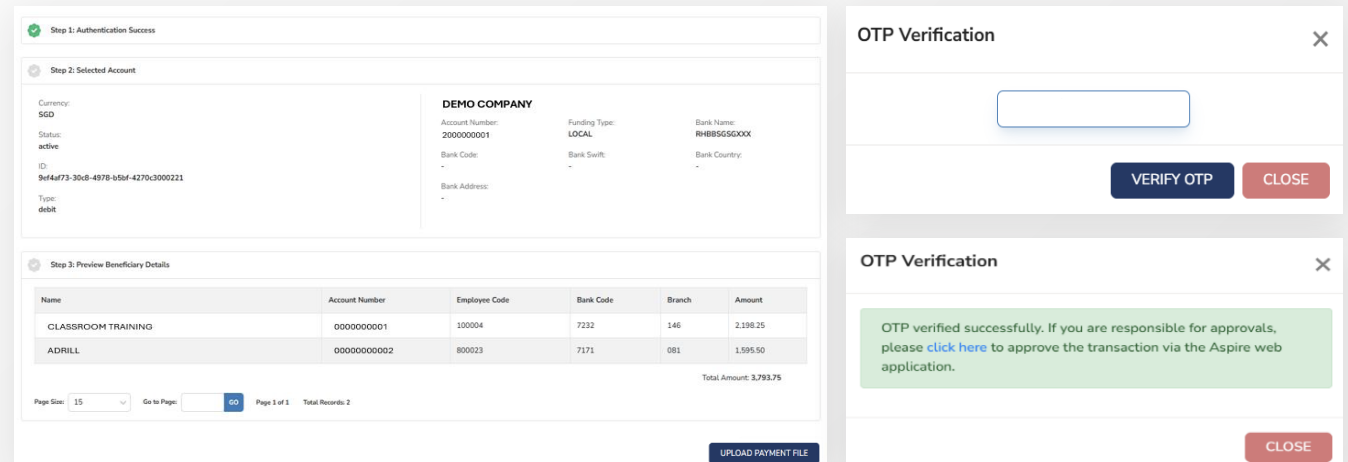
Step 1: Authentication Success

Step 2: Selected Account

Currency:
SGD

Status:
active

ID:
9ef4af73-30c8-4978-b5bf-4270c3000221

Type:
debit

DEMO COMPANY

Account Number:
2000000001

Funding Type:
LOCAL

Bank Name:
RHBBSGSGXXX

Bank Code:
-

Bank Swift:
-

Bank Country:
-

Bank Address:
-

Step 3: Preview Beneficiary Details

| Name | Account Number | Employee Code | Bank Code | Branch | Amount |
|---|---|---|---|---|---|
| CLASSROOM TRAINING | 0000000001 | 100004 | 7232 | 146 | 2,198.25 |
| ADRILL | 00000000002 | 800023 | 7171 | 081 | 1,595.50 |

Total Amount: 3,793.75

Page Size: 15 Go to Page: GO Page 1 of 1 Total Records: 2

UPLOAD PAYMENT FILE

OTP Verification

VERIFY OTP CLOSE

OTP Verification

OTP verified successfully. If you are responsible for approvals, please click here to approve the transaction via the Aspire web application.

CLOSE